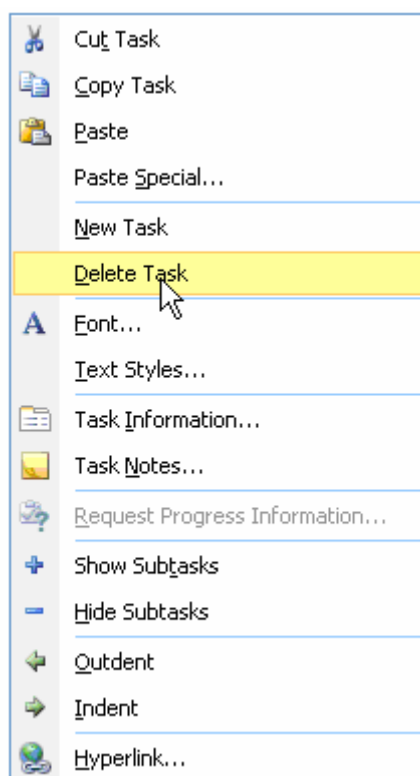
Cut Task
Copy Task
Paste
Paste Special...
New Task
Delete Task
A Font...
Text Styles...
Task Information...
Task Notes...
Request Progress Information...
Show Subtasks
Hide Subtasks
Outdent
Indent
Hyperlink...